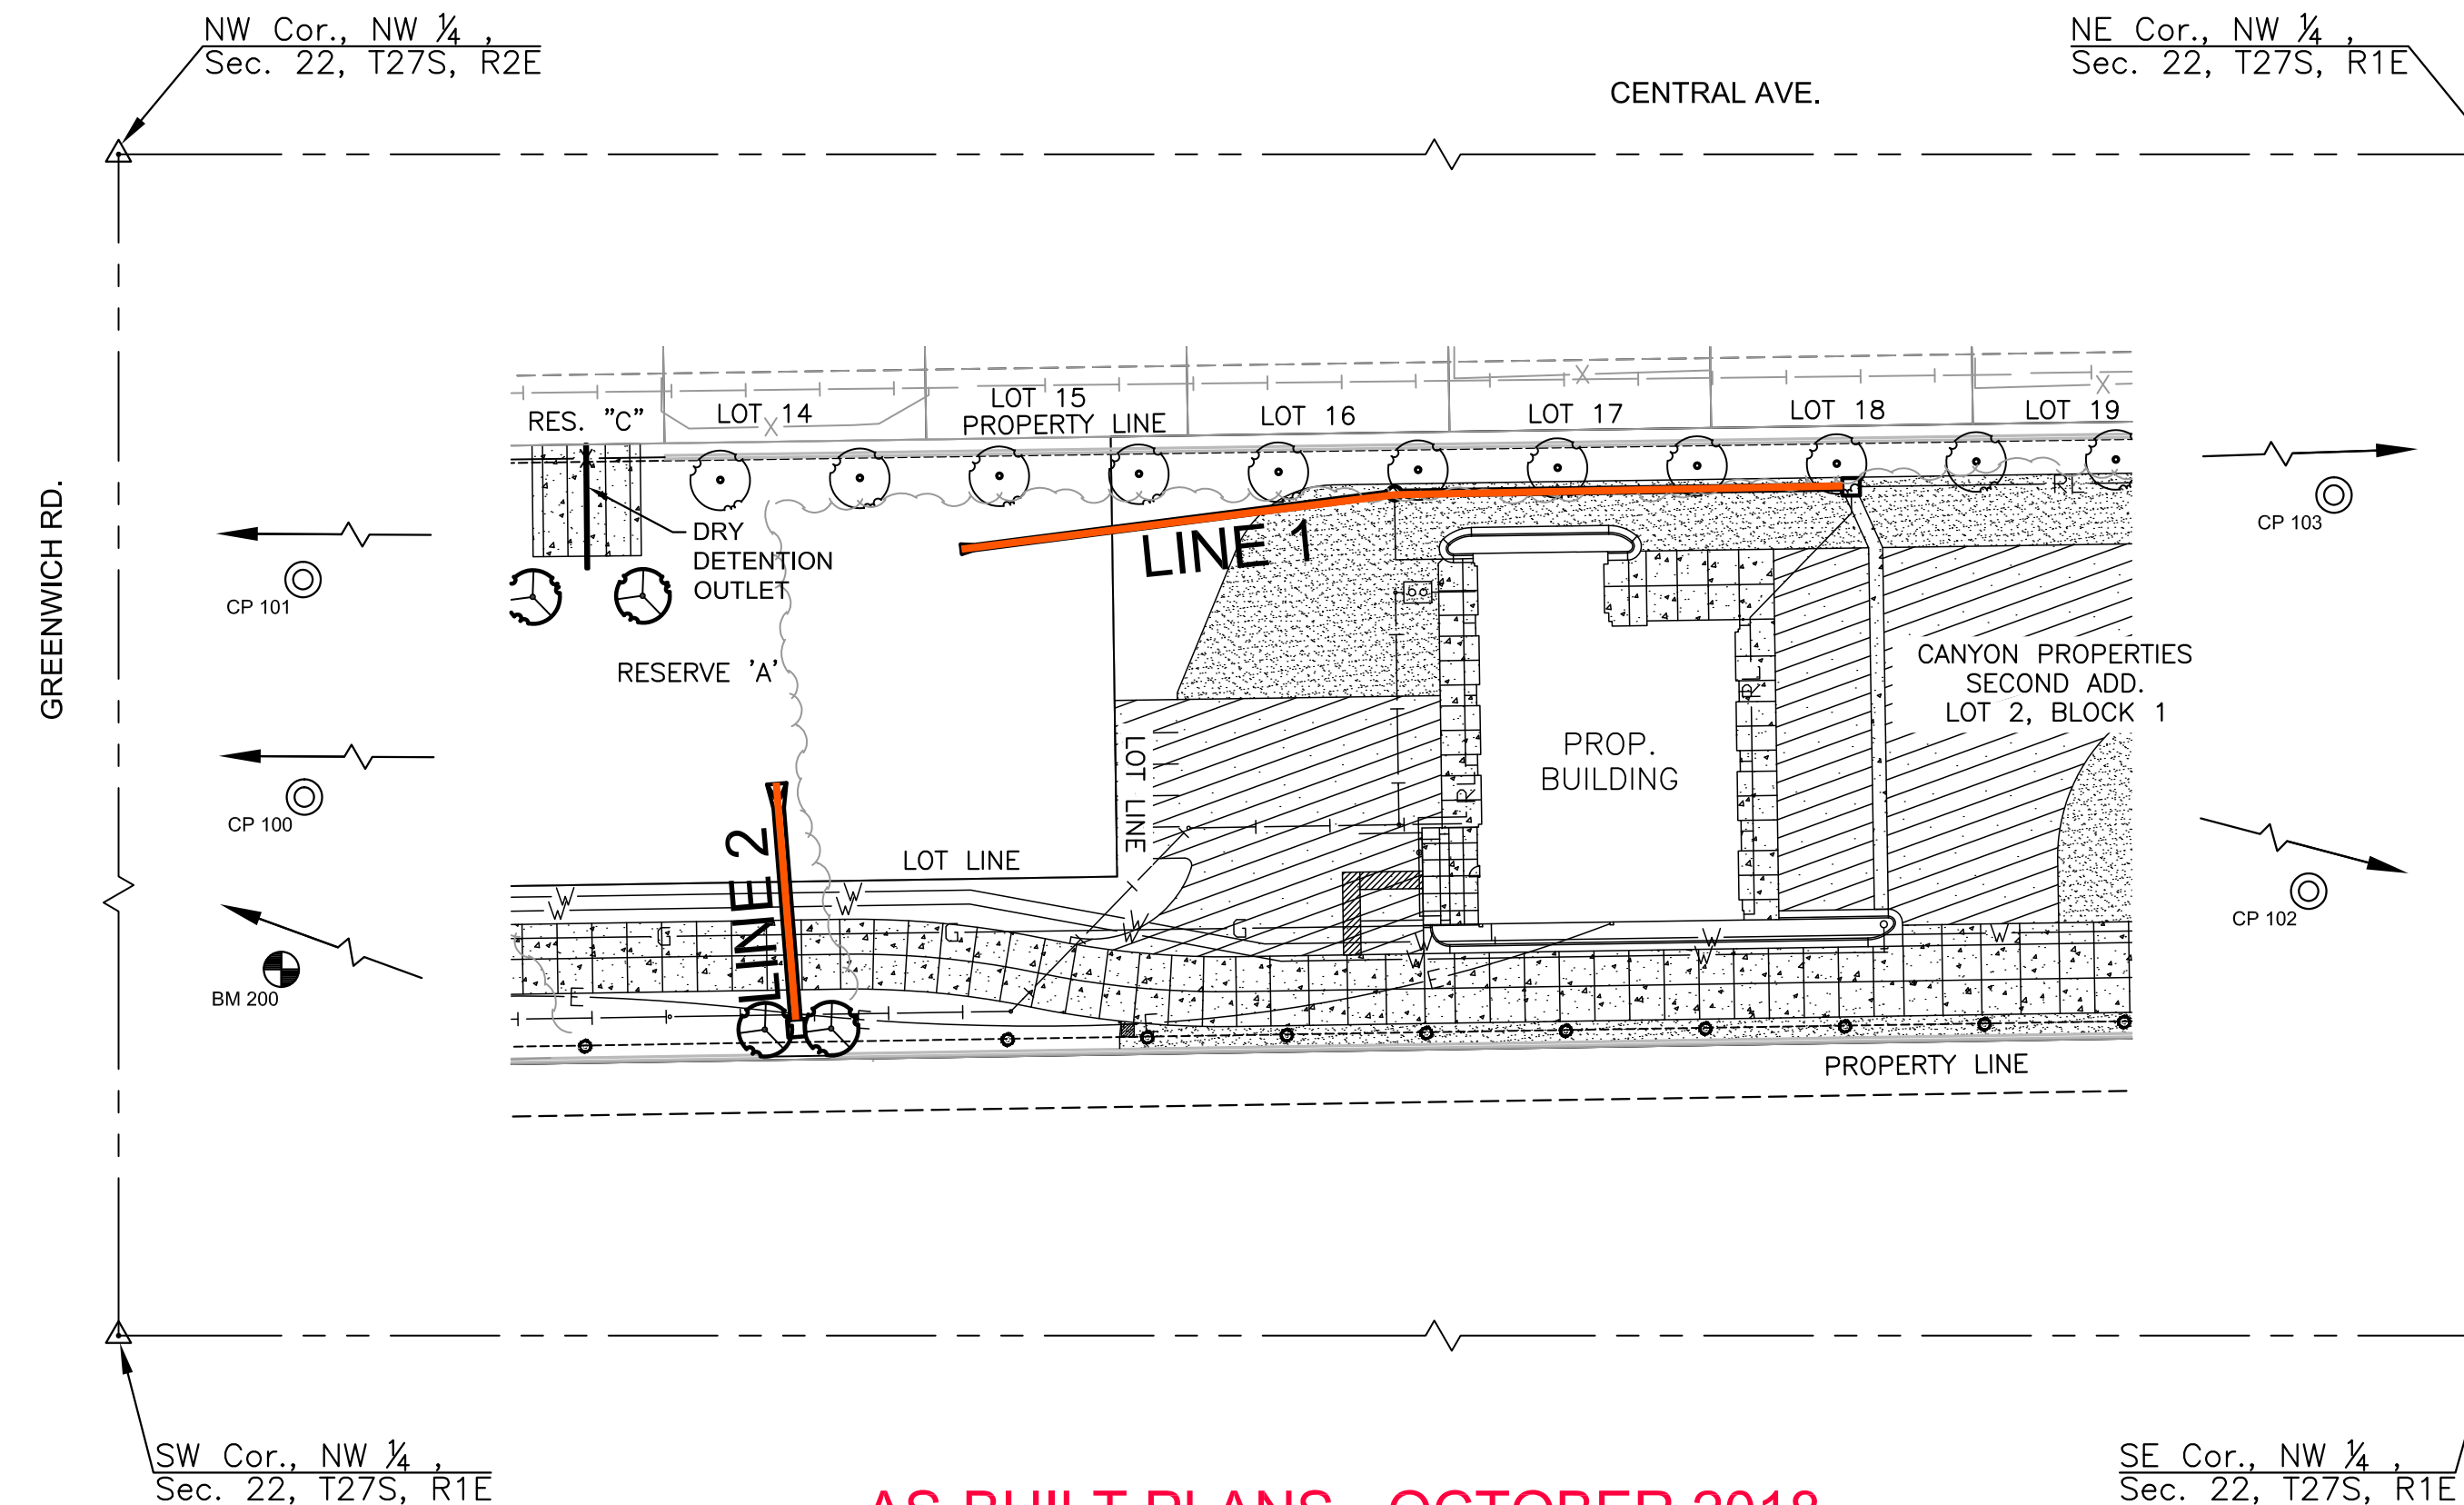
NW Cor., NW ¼ ,
Sec. 22, T27S, R2E

NE Cor., NW ¼ ,
Sec. 22, T27S, R1E

CENTRAL AVE.

GREENWICH RD.

RES. "C"

LOT 14

LOT 15
PROPERTY LINE

LOT 16

LOT 17

LOT 18

LOT 19

DRY
DETENTION
OUTLET

LINE 1

CP 103

CP 101

RESERVE 'A'

LOT LINE

CANYON PROPERTIES
SECOND ADD.
LOT 2, BLOCK 1

PROP.
BUILDING

CP 100

LINE 2

LOT LINE

CP 102

BM 200

PROPERTY LINE

SW Cor., NW ¼ ,
Sec. 22, T27S, R1E

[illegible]

SE Cor., NW ¼ ,
Sec. 22, T27S, R1E